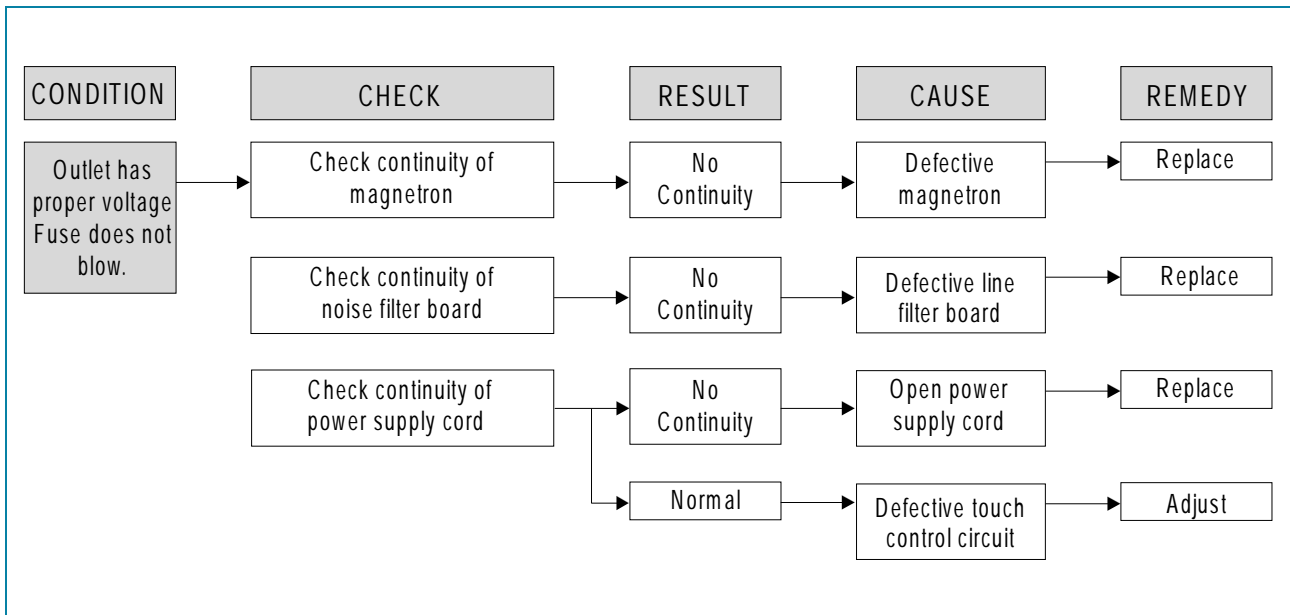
CONDITION

CHECK

RESULT

CAUSE

REMEDY

Outlet has proper voltage Fuse does not blow.

Check continuity of magnetron

No Continuity

Defective magnetron

Replace

Check continuity of noise filter board

No Continuity

Defective line filter board

Replace

Check continuity of power supply cord

No Continuity

Open power supply cord

Replace

Normal

Defective touch control circuit

Adjust